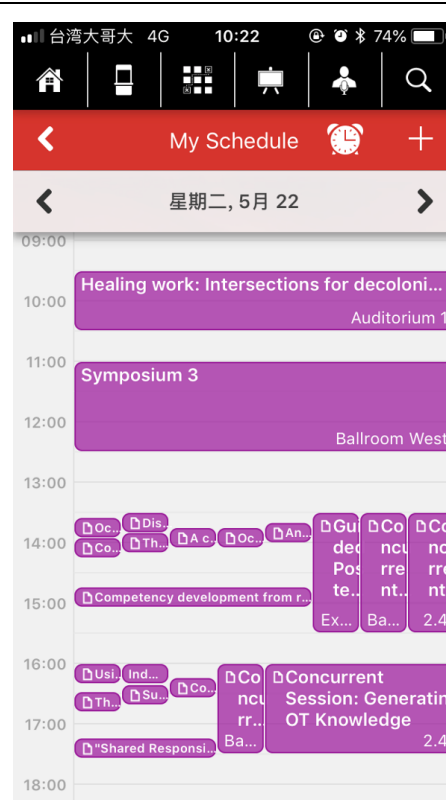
台湾大哥大 4G 10:22 74%

My Schedule +

星期二, 5月 22

09:00
10:00
Healing work: Intersections for decoloni...
Auditorium 1
11:00
Symposium 3
12:00
Ballroom West
13:00
14:00
Oc... Dis... Co... Th... A c... Oc... An...
Gu dec Pos te... Ex...
Co ncu rre nt... Ba...
Co ncu rre nt 2.4
15:00
Competency development from r...
16:00
Usi... Ind... Th... Su... Co...
Co ncu rr... Ba...
Concurrent Session: Generating OT Knowledge 2.4
17:00
"Shared Responsi...
18:00